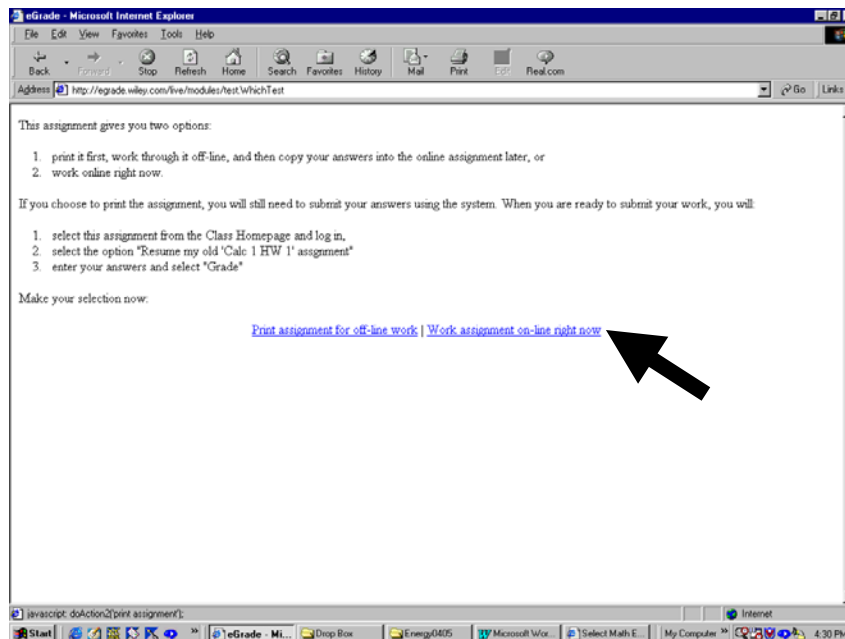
eGrade - Microsoft Internet Explorer

File Edit View Favorites Tools Help

Back Forward Stop Refresh Home Search Favorites History Mail Print Edit Real.com

Address http://egrade.wiley.com/live/modules/test.WhichTest

Go Links

This assignment gives you two options:

1. print it first, work through it off-line, and then copy your answers into the online assignment later, or
2. work online right now.

If you choose to print the assignment, you will still need to submit your answers using the system. When you are ready to submit your work, you will:

1. select this assignment from the Class Homepage and log in,
2. select the option "Resume my old 'Calc 1 HW 1' assignment"
3. enter your answers and select "Grade"

Make your selection now:

Print assignment for off-line work | Work assignment on-line right now

javascript: doAction2('print assignment');

Internet

Start eGrade - Mi... Drop Box Energy0405 Microsoft Wor... Select Math E... My Computer 4:30 PM